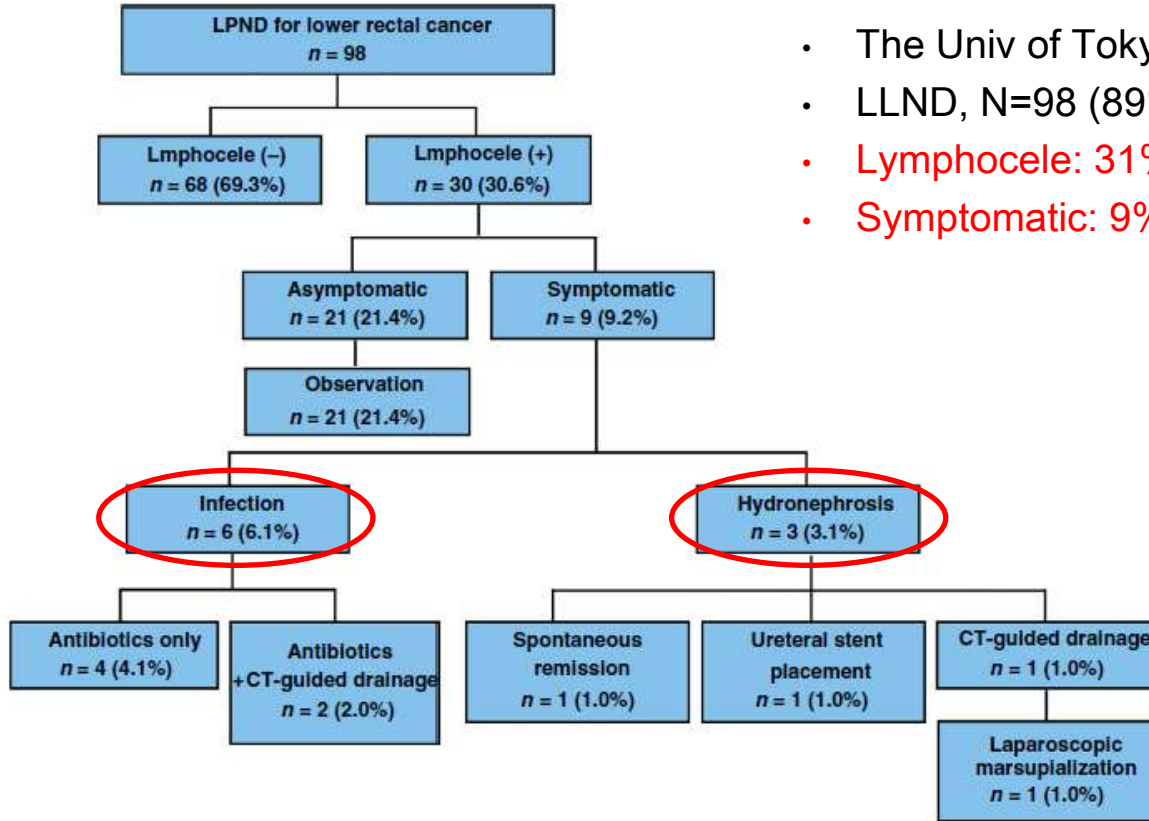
LPND for lower rectal cancer
$n = 98$

Lmphocele (–)
$n = 68$ (69.3%)

Lmphocele (+)
$n = 30$ (30.6%)

Asymptomatic
$n = 21$ (21.4%)

Symptomatic
$n = 9$ (9.2%)

Observation
$n = 21$ (21.4%)

Infection
$n = 6$ (6.1%)

Hydronephrosis
$n = 3$ (3.1%)

Antibiotics only
$n = 4$ (4.1%)

Antibiotics +CT-guided drainage
$n = 2$ (2.0%)

Spontaneous remission
$n = 1$ (1.0%)

Ureteral stent placement
$n = 1$ (1.0%)

CT-guided drainage
$n = 1$ (1.0%)

Laparoscopic marsupialization
$n = 1$ (1.0%)

• The Univ of Toky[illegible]
• LLND, N=98 (89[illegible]
• Lymphocele: 31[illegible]
• Symptomatic: 9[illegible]